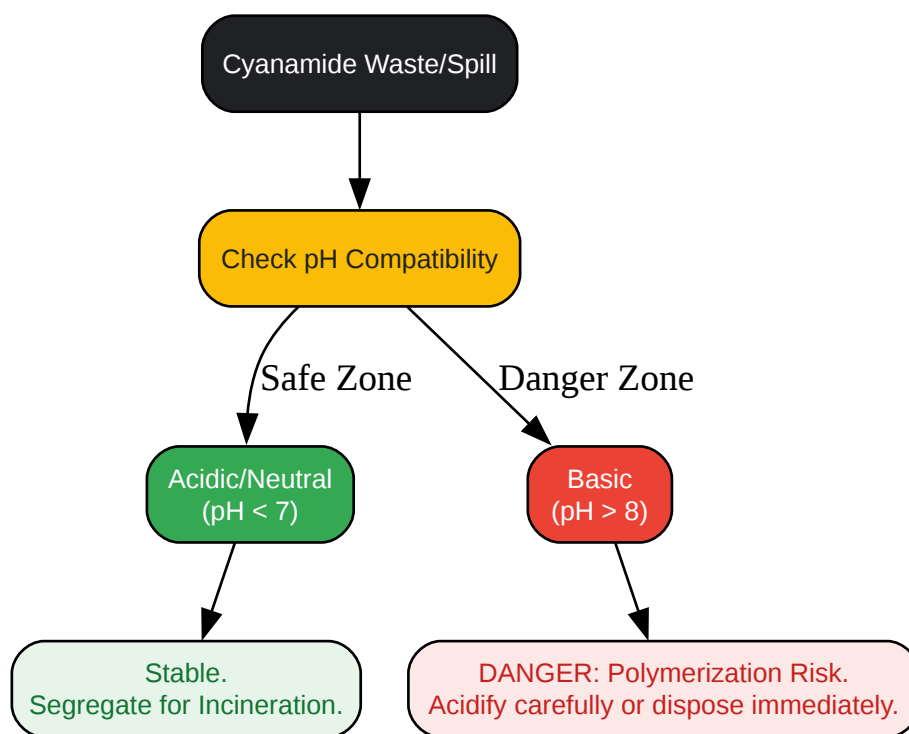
Cyanamide Waste/Spill

Check pH Compatibility

Safe Zone

Danger Zone

Acidic/Neutral
(pH < 7)

Basic
(pH > 8)

Stable.
Segregate for Incineration.

DANGER: Polymerization Risk.
Acidify carefully or dispose immediately.